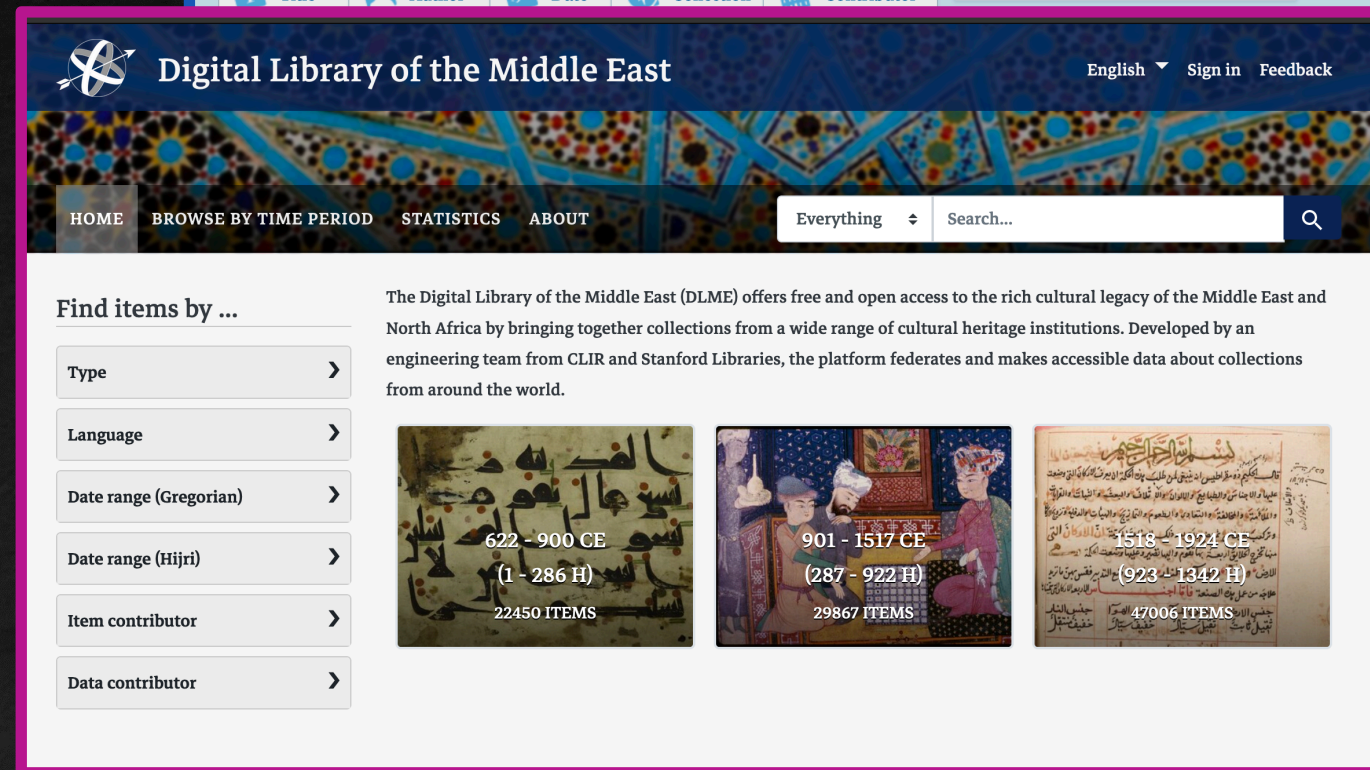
Digital Library of the Middle East

English Sign in Feedback

HOME BROWSE BY TIME PERIOD STATISTICS ABOUT

Everything

Search...

Find items by ...

Type

Language

Date range (Gregorian)

Date range (Hijri)

Item contributor

Data contributor

The Digital Library of the Middle East (DLME) offers free and open access to the rich cultural legacy of the Middle East and North Africa by bringing together collections from a wide range of cultural heritage institutions. Developed by an engineering team from CLIR and Stanford Libraries, the platform federates and makes accessible data about collections from around the world.

622 - 900 CE
(1 - 286 H)
22450 ITEMS

901 - 1517 CE
(287 - 922 H)
29867 ITEMS

1518 - 1924 CE
(923 - 1342 H)
47006 ITEMS